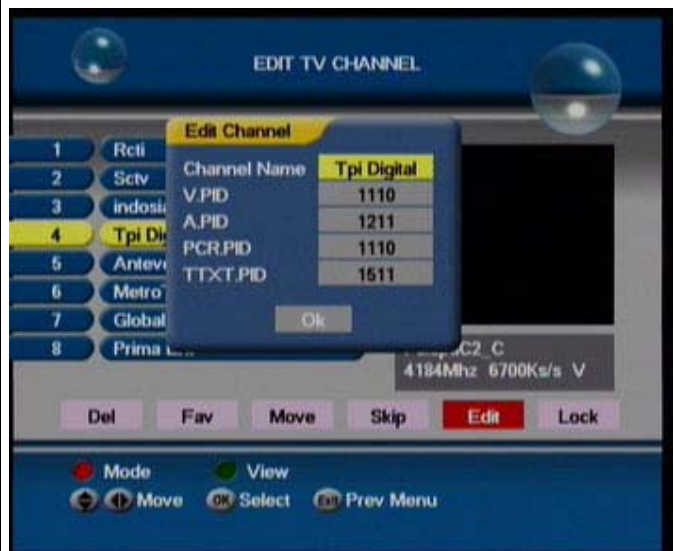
EDIT TV CHANNEL

1 Rcti
2 Sctv
3 indosi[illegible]
4 Tpi Di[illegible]
5 Antev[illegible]
6 Metro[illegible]
7 Global
8 Prima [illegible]

Edit Channel

| Channel Name | Tpi Digital |
|---|---|
| V.PID | 1110 |
| A.PID | 1211 |
| PCR.PID | 1110 |
| TTXT.PID | 1511 |

Ok

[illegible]C2_C
4184Mhz 6700Ks/s V

Del Fav Move Skip Edit Lock

Mode View
Move OK Select EXIT Prev Menu